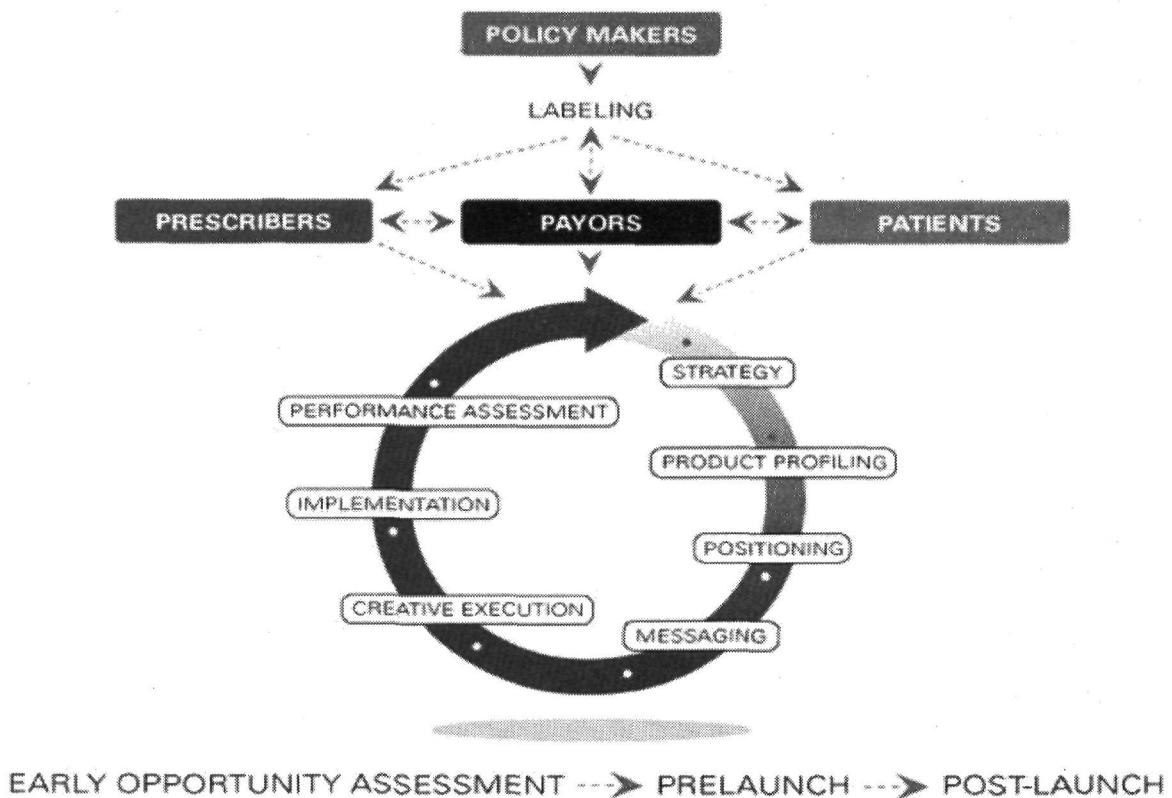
POLICY MAKERS

LABELING

PRESCRIBERS

PAYORS

PATIENTS

STRATEGY

PRODUCT PROFILING

POSITIONING

MESSAGING

CREATIVE EXECUTION

IMPLEMENTATION

PERFORMANCE ASSESSMENT

EARLY OPPORTUNITY ASSESSMENT → PRELAUNCH → POST-LAUNCH